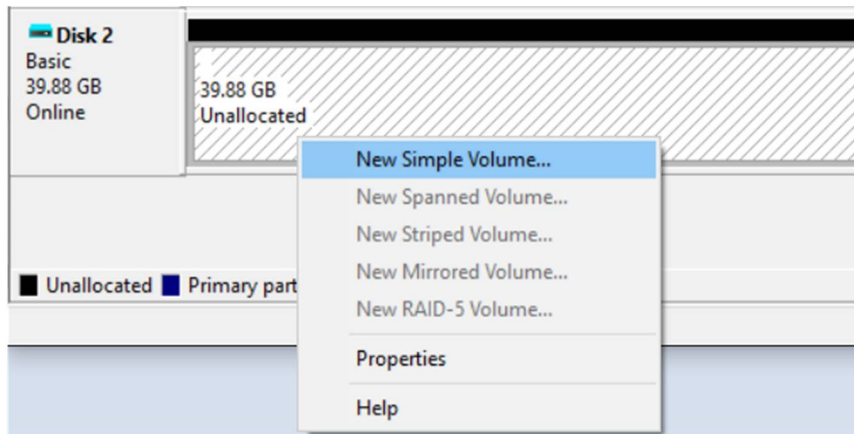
Disk 2
Basic
39.88 GB
Online

39.88 GB
Unallocated

New Simple Volume...
New Spanned Volume...
New Striped Volume...
New Mirrored Volume...
New RAID-5 Volume...
Properties
Help

Unallocated Primary part